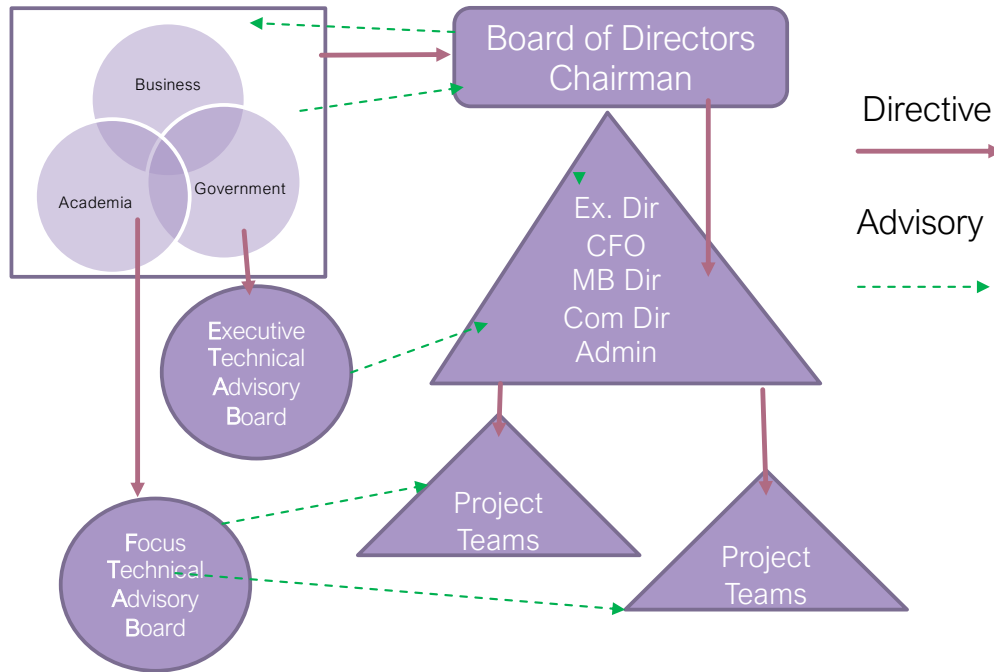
Business

Academia

Government

Board of Directors
Chairman

Directive

Advisory

Ex. Dir
CFO
MB Dir
Com Dir
Admin

Executive
Technical
Advisory
Board

Project
Teams

Project
Teams

Focus
Technical
Advisory
Board